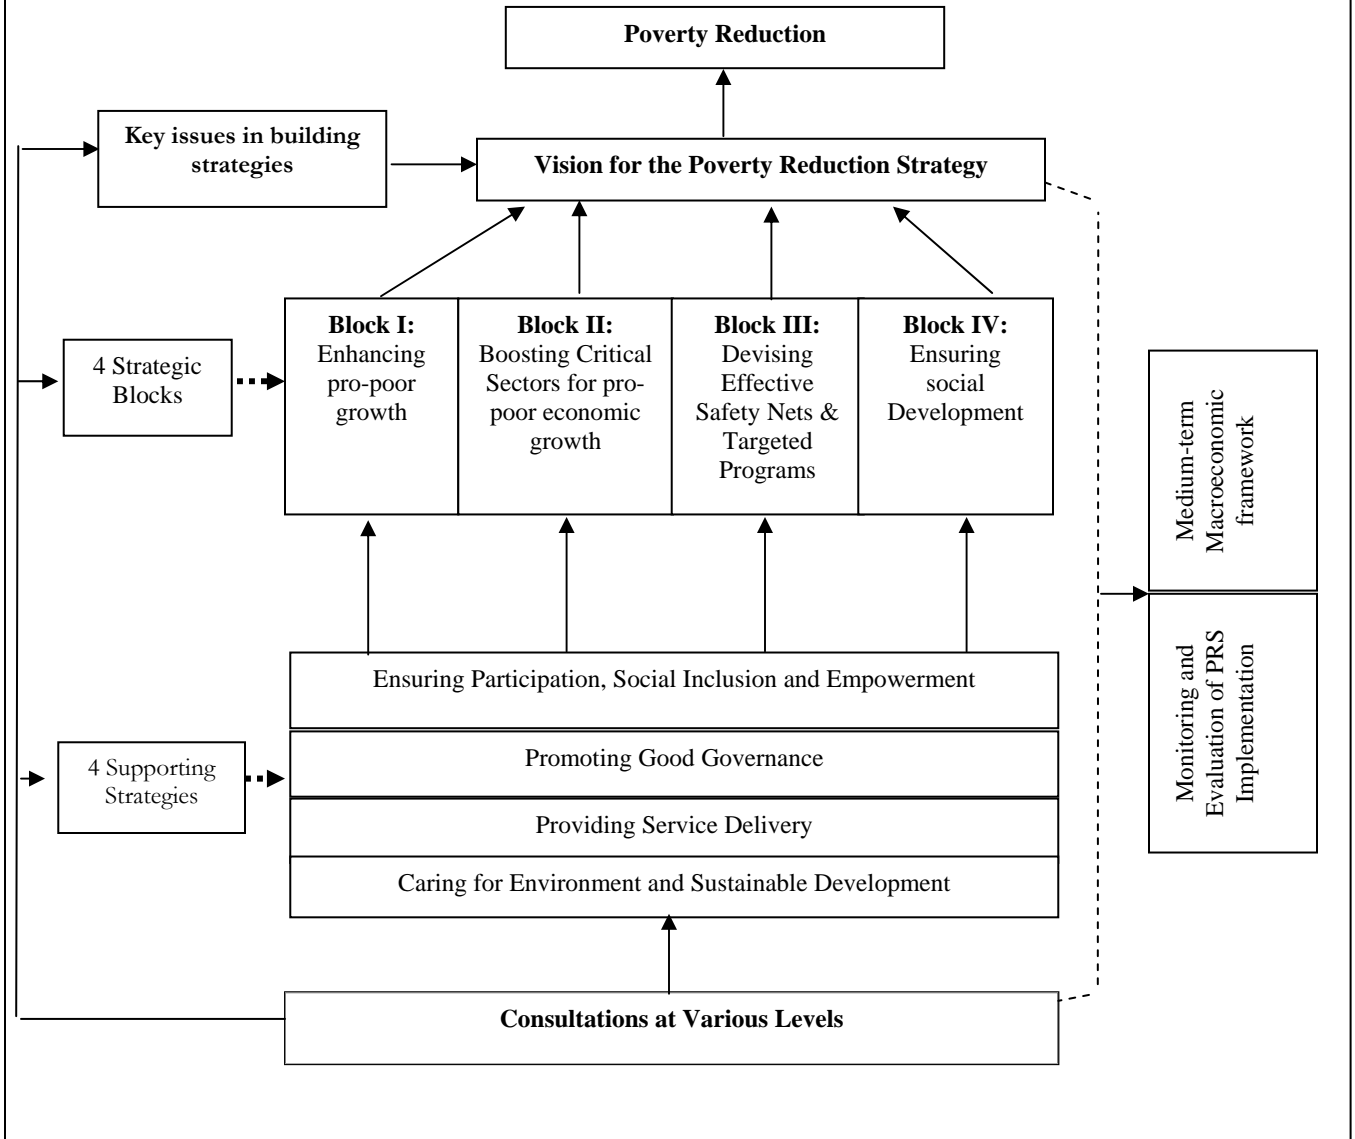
Poverty Reduction

Key issues in building strategies

Vision for the Poverty Reduction Strategy

4 Strategic Blocks

Block I: Enhancing pro-poor growth

Block II: Boosting Critical Sectors for pro-poor economic growth

Block III: Devising Effective Safety Nets & Targeted Programs

Block IV: Ensuring social Development

Medium-term Macroeconomic framework

Monitoring and Evaluation of PRS Implementation

Ensuring Participation, Social Inclusion and Empowerment

4 Supporting Strategies

Promoting Good Governance

Providing Service Delivery

Caring for Environment and Sustainable Development

Consultations at Various Levels